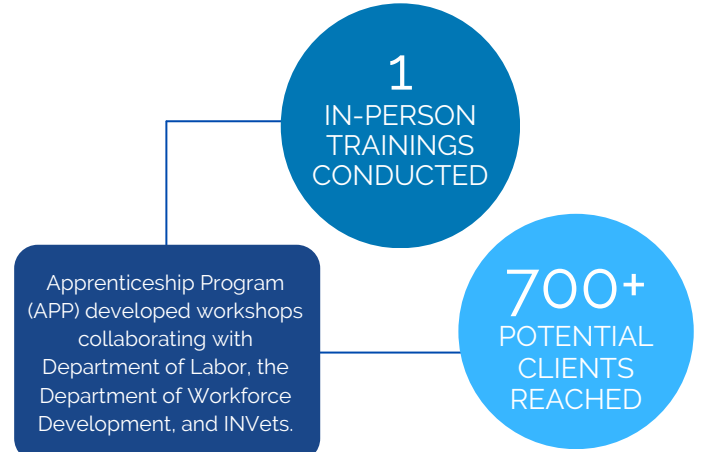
1
IN-PERSON TRAININGS CONDUCTED

Apprenticeship Program (APP) developed workshops collaborating with Department of Labor, the Department of Workforce Development, and INVets.

700+
POTENTIAL CLIENTS REACHED